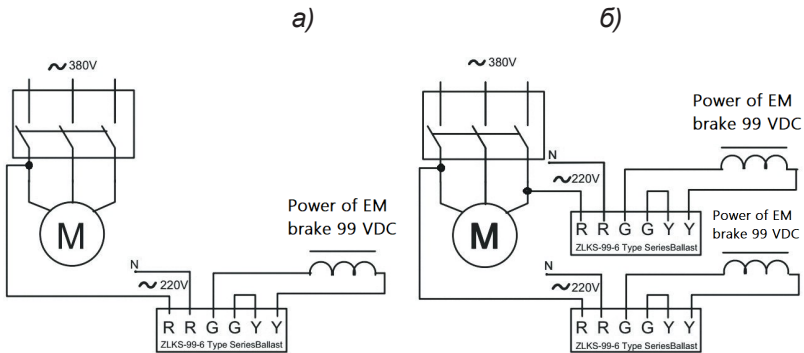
а)

~380V

M

Power of EM brake 99 VDC

N

~220V

R R G G Y Y

ZLKS-99-6 Type SeriesBallast

б)

~380V

Power of EM brake 99 VDC

N

~220V

M

R R G G Y Y

ZLKS-99-6 Type SeriesBallast

Power of EM brake 99 VDC

N

~220V

R R G G Y Y

ZLKS-99-6 Type SeriesBallast